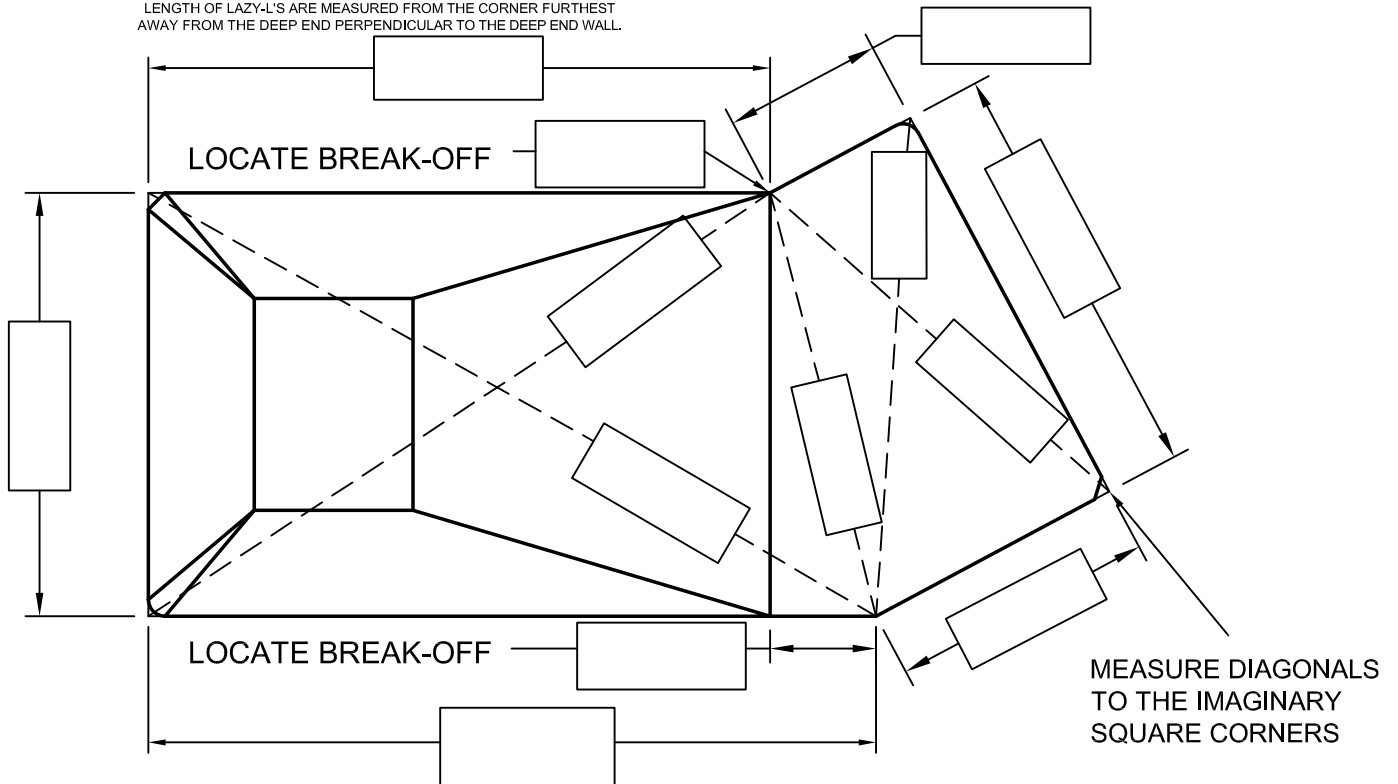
LENGTH OF LAZY-L'S ARE MEASURED FROM THE CORNER FURTHEST AWAY FROM THE DEEP END PERPENDICULAR TO THE DEEP END WALL.

LOCATE BREAK-OFF

LOCATE BREAK-OFF

MEASURE DIAGONALS TO THE IMAGINARY SQUARE CORNERS